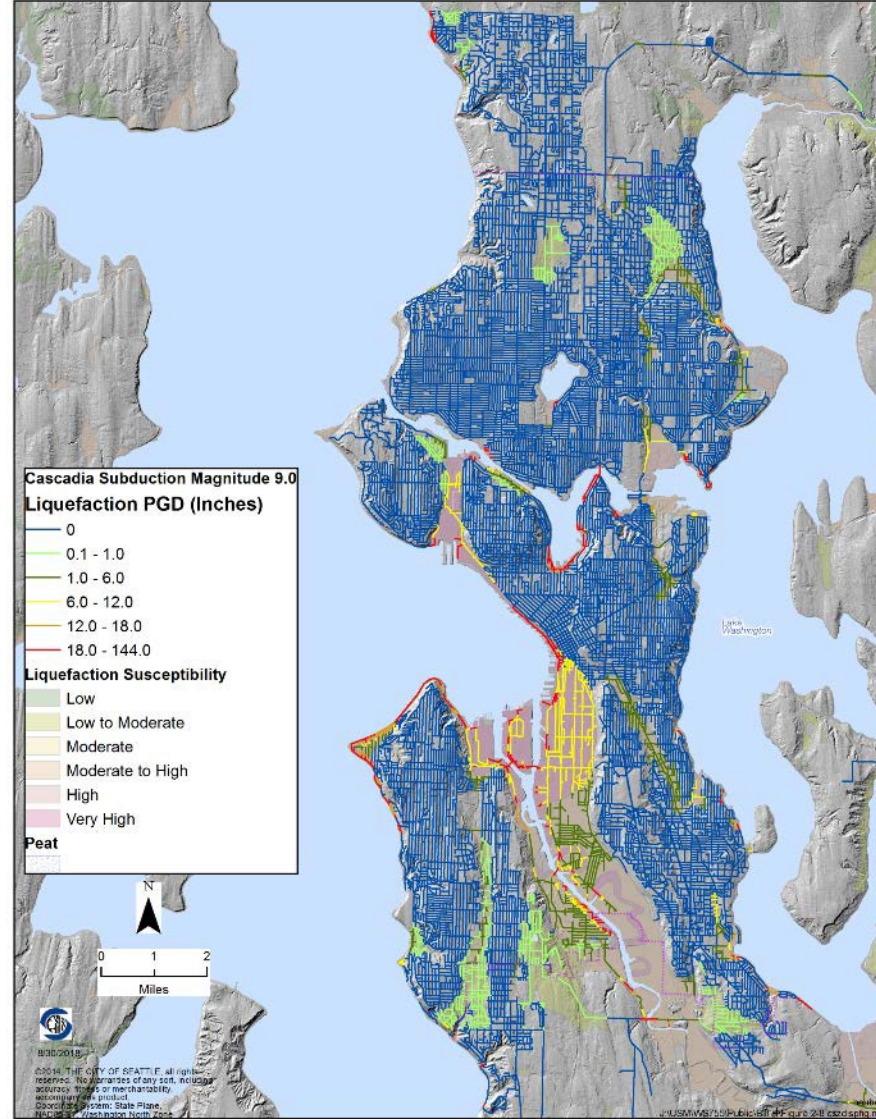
Cascadia Subduction Magnitude 9.0
Liquefaction PGD (Inches)
0
0.1 - 1.0
1.0 - 6.0
6.0 - 12.0
12.0 - 18.0
18.0 - 144.0
Liquefaction Susceptibility
Low
Low to Moderate
Moderate
Moderate to High
High
Very High
Peat

Lake Washington

N
0 1 2
Miles

8/30/2018
©2014, THE CITY OF SEATTLE, all rights reserved. No warranties of any sort, including accuracy, fitness or merchantability accompany this product.
Coordinate System: State Plane, NAD83 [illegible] Washington North Zone

J:\USMWS755\Public\BIF\Figure 2-8 cszdsphg.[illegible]